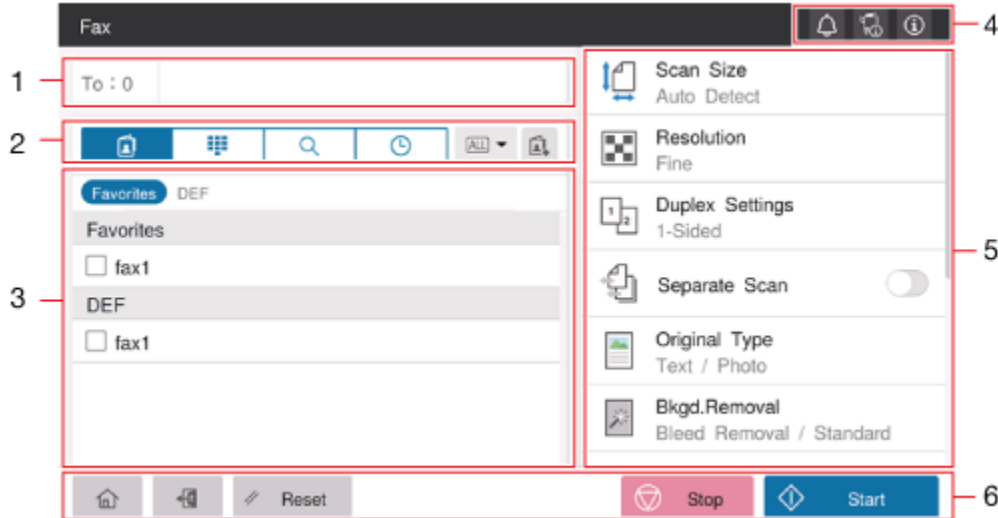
Fax

4

1

To : 0

2

ALL

3

Favorites DEF

Favorites

fax1

DEF

fax1

Scan Size
Auto Detect

Resolution
Fine

Duplex Settings
1-Sided

Separate Scan

Original Type
Text / Photo

Bkgd.Removal
Bleed Removal / Standard

5

Reset

Stop

Start

6